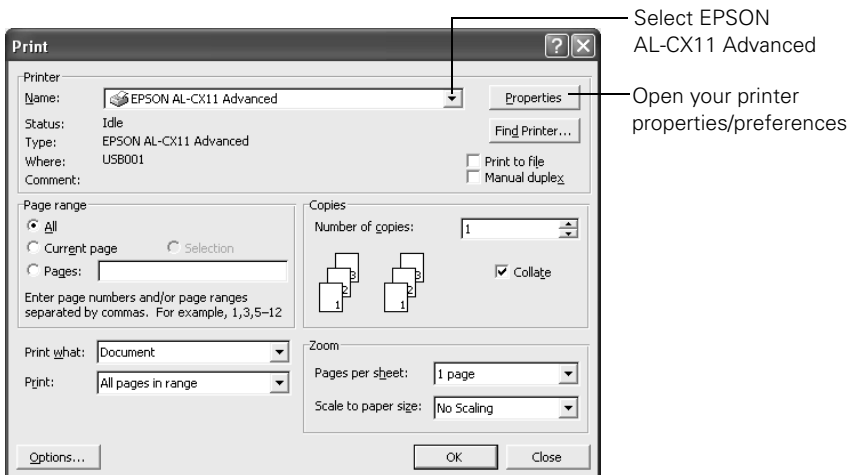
Select EPSON AL-CX11 Advanced

Open your printer properties/preferences

Print

Printer
Name: EPSON AL-CX11 Advanced
Properties
Status: Idle
Type: EPSON AL-CX11 Advanced
Where: USB001
Comment:
Find Printer...
Print to file
Manual duplex

Page range
All
Current page
Selection
Pages:
Enter page numbers and/or page ranges separated by commas. For example, 1,3,5–12

Copies
Number of copies: 1
3 2 1 3 2 1
Collate

Print what: Document
Print: All pages in range

Zoom
Pages per sheet: 1 page
Scale to paper size: No Scaling

Options...
OK
Close